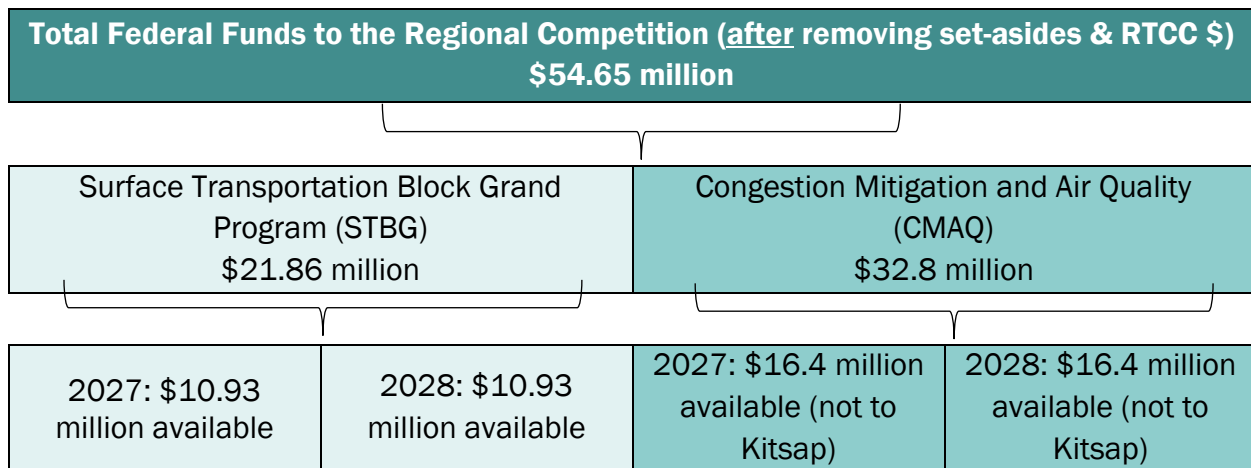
Total Federal Funds to the Regional Competition (after removing set-asides & RTCC $)
$54.65 million

Surface Transportation Block Grand Program (STBG)
$21.86 million

Congestion Mitigation and Air Quality (CMAQ)
$32.8 million

2027: $10.93 million available

2028: $10.93 million available

2027: $16.4 million available (not to Kitsap)

2028: $16.4 million available (not to Kitsap)